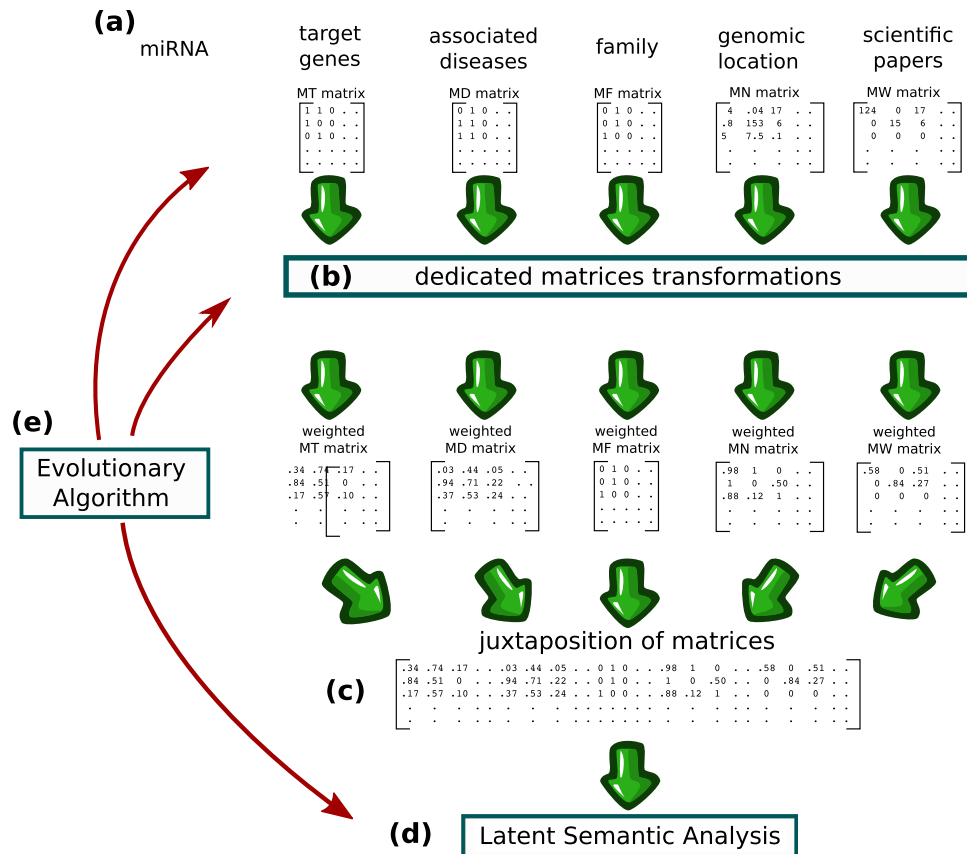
(a)
miRNA

target genes
MT matrix
$\begin{bmatrix} 1 & 1 & 0 & . & . \\ 1 & 0 & 0 & . & . \\ 0 & 1 & 0 & . & . \\ . & . & . & . & . \\ . & . & . & . & . \end{bmatrix}$

associated diseases
MD matrix
$\begin{bmatrix} 0 & 1 & 0 & . & . \\ 1 & 1 & 0 & . & . \\ 1 & 1 & 0 & . & . \\ . & . & . & . & . \\ . & . & . & . & . \end{bmatrix}$

family
MF matrix
$\begin{bmatrix} 0 & 1 & 0 & . & . \\ 0 & 1 & 0 & . & . \\ 1 & 0 & 0 & . & . \\ . & . & . & . & . \\ . & . & . & . & . \end{bmatrix}$

genomic location
MN matrix
$\begin{bmatrix} 4 & .04 & 17 & . & . \\ .8 & 153 & 6 & . & . \\ 5 & 7.5 & .1 & . & . \\ . & . & . & . & . \\ . & . & . & . & . \end{bmatrix}$

scientific papers
MW matrix
$\begin{bmatrix} 124 & 0 & 17 & . & . \\ 0 & 15 & 6 & . & . \\ 0 & 0 & 0 & . & . \\ . & . & . & . & . \\ . & . & . & . & . \end{bmatrix}$

(b) dedicated matrices transformations

weighted MT matrix
$\begin{bmatrix} .34 & .74 & .17 & . & . \\ .84 & .51 & 0 & . & . \\ .17 & .57 & .10 & . & . \\ . & . & . & . & . \\ . & . & . & . & . \end{bmatrix}$

weighted MD matrix
$\begin{bmatrix} .03 & .44 & .05 & . & . \\ .94 & .71 & .22 & . & . \\ .37 & .53 & .24 & . & . \\ . & . & . & . & . \\ . & . & . & . & . \end{bmatrix}$

weighted MF matrix
$\begin{bmatrix} 0 & 1 & 0 & . & . \\ 0 & 1 & 0 & . & . \\ 1 & 0 & 0 & . & . \\ . & . & . & . & . \\ . & . & . & . & . \end{bmatrix}$

weighted MN matrix
$\begin{bmatrix} .98 & 1 & 0 & . & . \\ 1 & 0 & .50 & . & . \\ .88 & .12 & 1 & . & . \\ . & . & . & . & . \\ . & . & . & . & . \end{bmatrix}$

weighted MW matrix
$\begin{bmatrix} .58 & 0 & .51 & . & . \\ 0 & .84 & .27 & . & . \\ 0 & 0 & 0 & . & . \\ . & . & . & . & . \\ . & . & . & . & . \end{bmatrix}$

juxtaposition of matrices
(c)
$\begin{bmatrix} .34 & .74 & .17 & . & . & .03 & .44 & .05 & . & . & 0 & 1 & 0 & . & . & .98 & 1 & 0 & . & . & .58 & 0 & .51 & . & . \\ .84 & .51 & 0 & . & . & .94 & .71 & .22 & . & . & 0 & 1 & 0 & . & . & 1 & 0 & .50 & . & . & 0 & .84 & .27 & . & . \\ .17 & .57 & .10 & . & . & .37 & .53 & .24 & . & . & 1 & 0 & 0 & . & . & .88 & .12 & 1 & . & . & 0 & 0 & 0 & . & . \\ . & . & . & . & . & . & . & . & . & . & . & . & . & . & . & . & . & . & . & . & . & . & . & . & . \\ . & . & . & . & . & . & . & . & . & . & . & . & . & . & . & . & . & . & . & . & . & . & . & . & . \end{bmatrix}$

(d) Latent Semantic Analysis

(e)
Evolutionary Algorithm